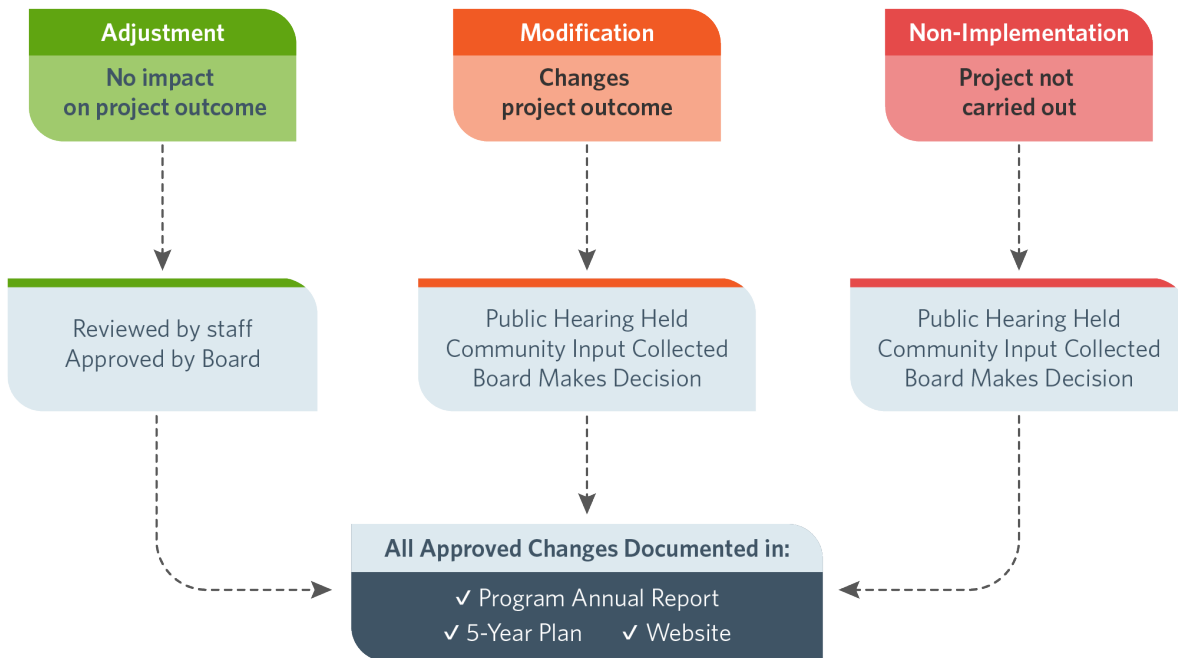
Adjustment
No impact on project outcome

Modification
Changes project outcome

Non-Implementation
Project not carried out

Reviewed by staff
Approved by Board

Public Hearing Held
Community Input Collected
Board Makes Decision

Public Hearing Held
Community Input Collected
Board Makes Decision

All Approved Changes Documented in:
✓ Program Annual Report
✓ 5-Year Plan ✓ Website